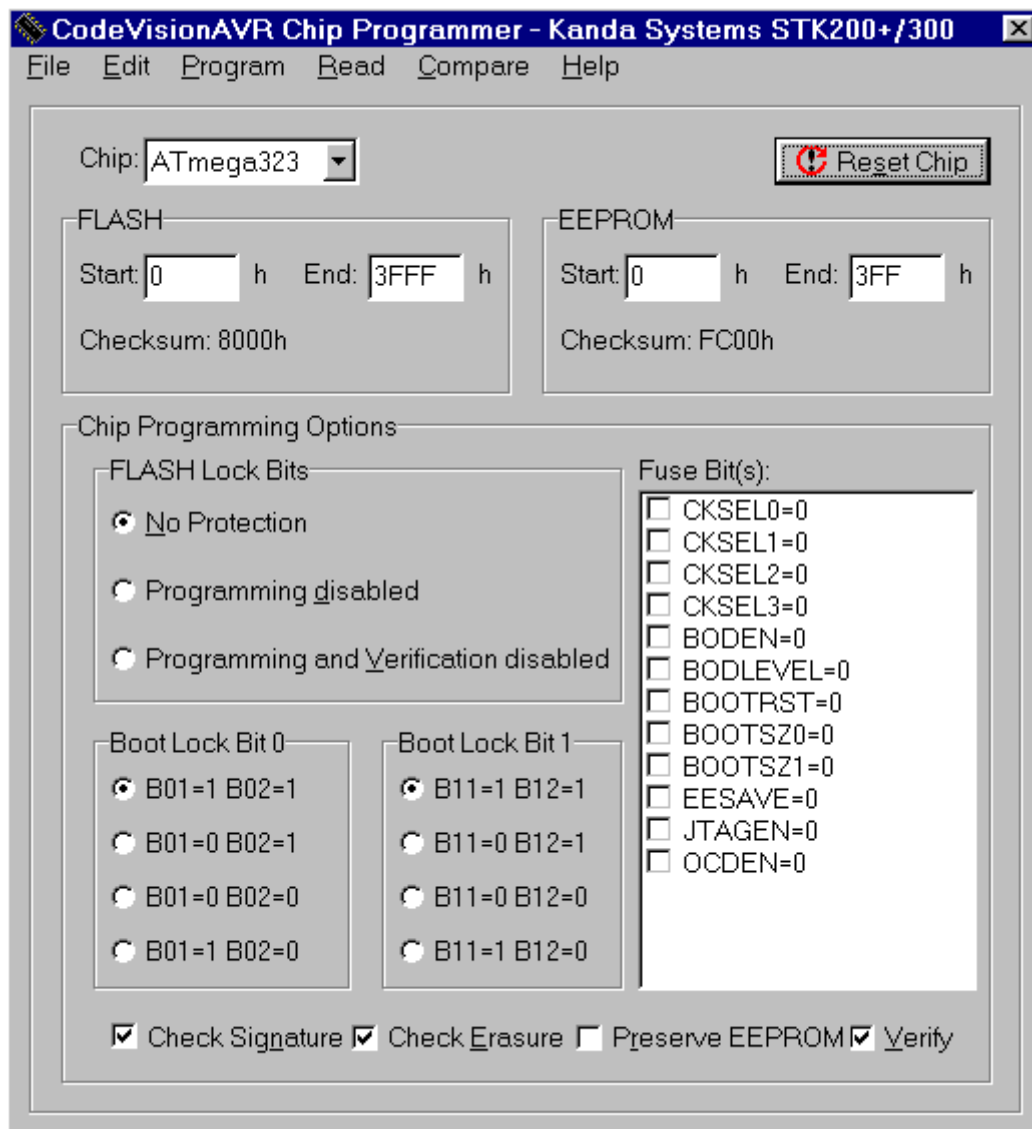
CodeVisionAVR Chip Programmer - Kanda Systems STK200+/300

File Edit Program Read Compare Help

Chip: ATmega323

Reset Chip

FLASH
Start: 0 h End: 3FFF h
Checksum: 8000h

EEPROM
Start: 0 h End: 3FF h
Checksum: FC00h

Chip Programming Options

FLASH Lock Bits
No Protection
Programming disabled
Programming and Verification disabled

Boot Lock Bit 0
B01=1 B02=1
B01=0 B02=1
B01=0 B02=0
B01=1 B02=0

Boot Lock Bit 1
B11=1 B12=1
B11=0 B12=1
B11=0 B12=0
B11=1 B12=0

Fuse Bit(s):
CKSEL0=0
CKSEL1=0
CKSEL2=0
CKSEL3=0
BODEN=0
BODLEVEL=0
BOOTRST=0
BOOTSZ0=0
BOOTSZ1=0
EESAVE=0
JTAGEN=0
OCDEN=0

Check Signature Check Erasure Preserve EEPROM Verify